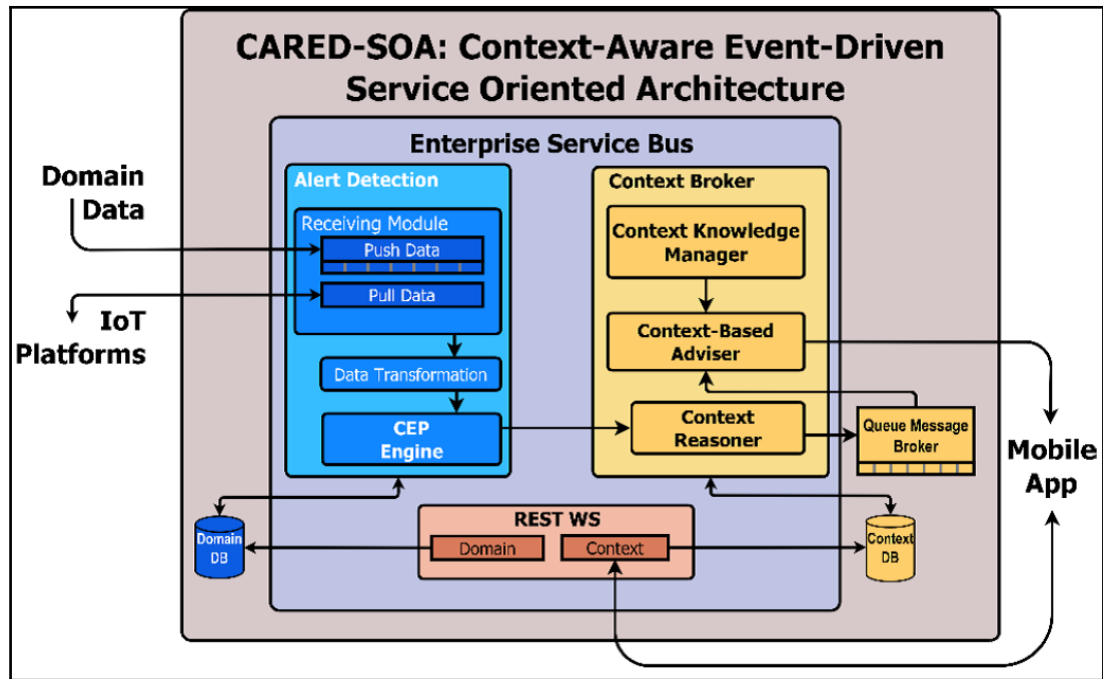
CARED-SOA: Context-Aware Event-Driven Service Oriented Architecture

Enterprise Service Bus

Domain Data

IoT Platforms

Alert Detection

Receiving Module

Push Data

Pull Data

Data Transformation

CEP Engine

Context Broker

Context Knowledge Manager

Context-Based Adviser

Context Reasoner

Queue Message Broker

Mobile App

REST WS

Domain

Context

Domain DB

Context DB